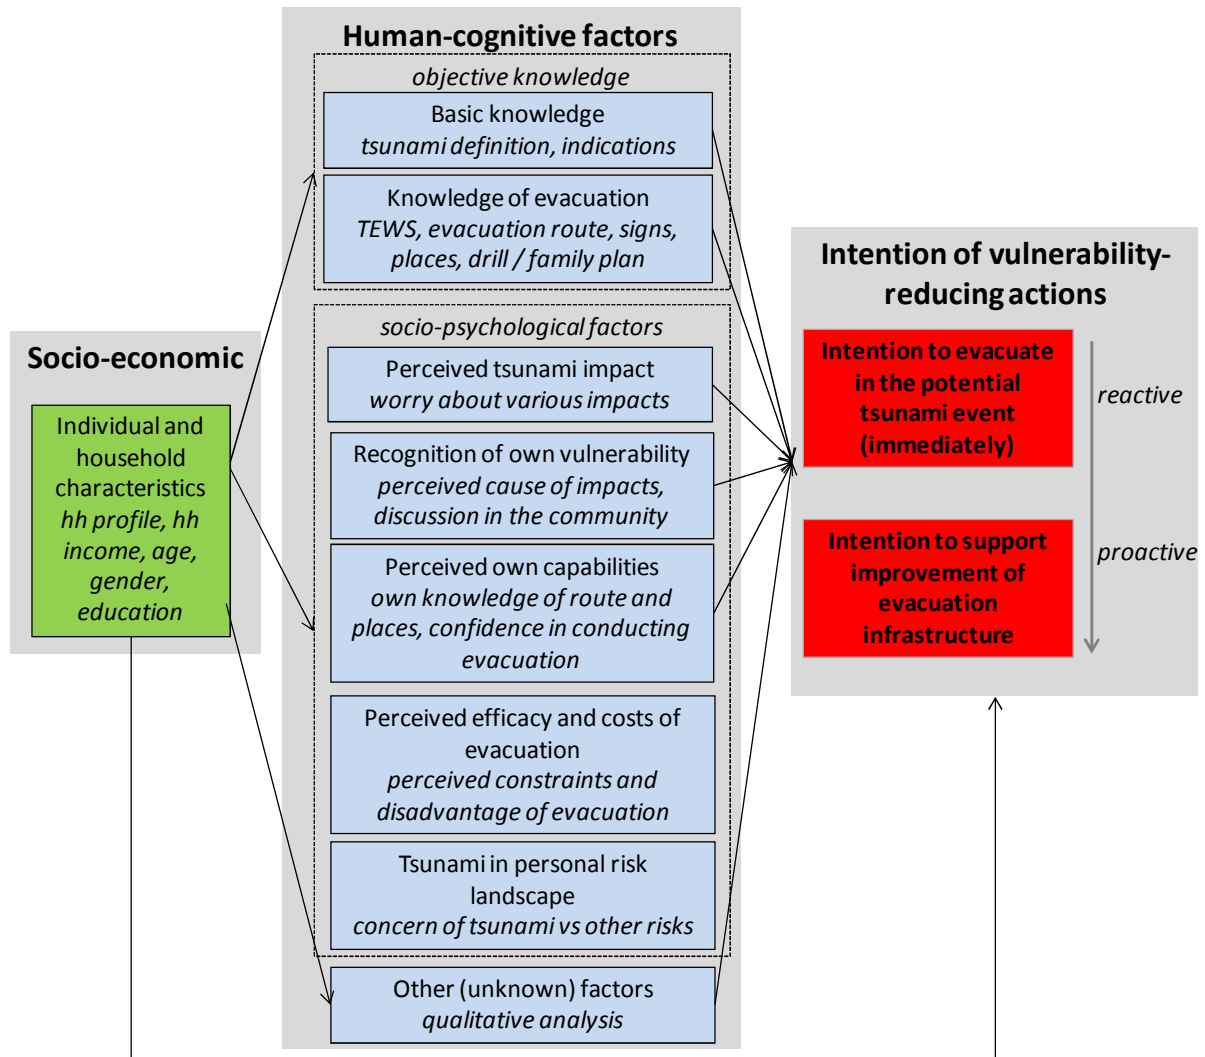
Human-cognitive factors

objective knowledge

Basic knowledge
tsunami definition, indications

Knowledge of evacuation
TEWS, evacuation route, signs, places, drill / family plan

socio-psychological factors

Perceived tsunami impact
worry about various impacts

Recognition of own vulnerability
perceived cause of impacts, discussion in the community

Perceived own capabilities
own knowledge of route and places, confidence in conducting evacuation

Perceived efficacy and costs of evacuation
perceived constraints and disadvantage of evacuation

Tsunami in personal risk landscape
concern of tsunami vs other risks

Other (unknown) factors
qualitative analysis

Socio-economic

Individual and household characteristics
hh profile, hh income, age, gender, education

Intention of vulnerability-reducing actions

Intention to evacuate in the potential tsunami event (immediately)

Intention to support improvement of evacuation infrastructure

reactive

proactive